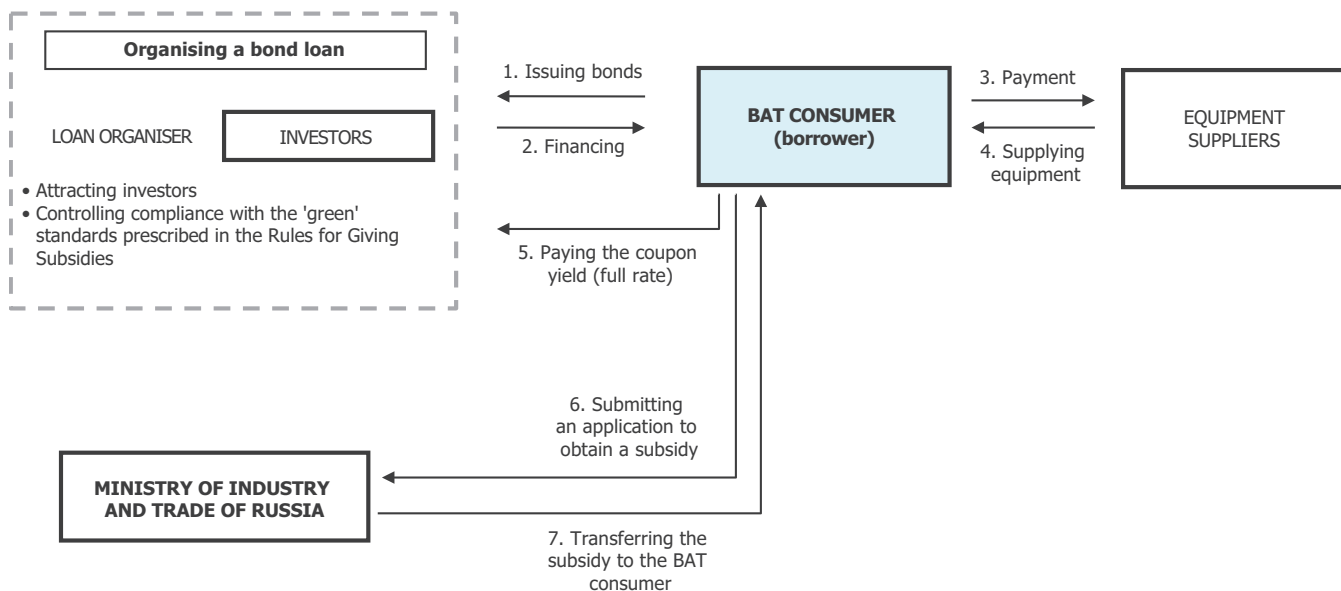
Organising a bond loan

LOAN ORGANISER

INVESTORS

• Attracting investors
• Controlling compliance with the 'green' standards prescribed in the Rules for Giving Subsidies

1. Issuing bonds

2. Financing

5. Paying the coupon yield (full rate)

BAT CONSUMER (borrower)

3. Payment

4. Supplying equipment

EQUIPMENT SUPPLIERS

6. Submitting an application to obtain a subsidy

MINISTRY OF INDUSTRY AND TRADE OF RUSSIA

7. Transferring the subsidy to the BAT consumer